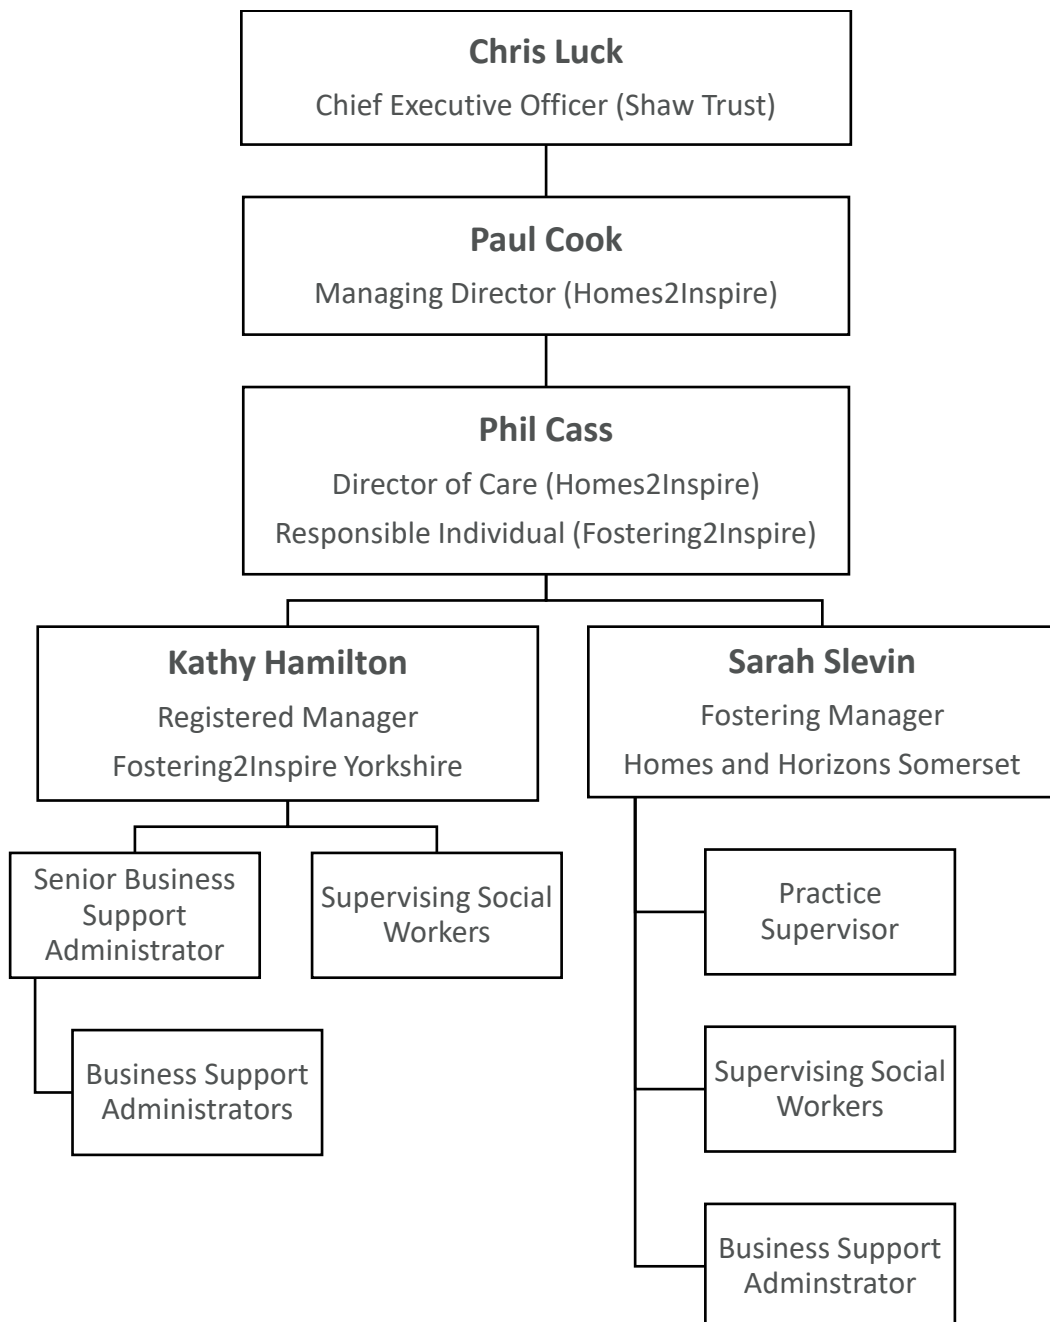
**Chris Luck**
Chief Executive Officer (Shaw Trust)

**Paul Cook**
Managing Director (Homes2Inspire)

**Phil Cass**
Director of Care (Homes2Inspire)
Responsible Individual (Fostering2Inspire)

**Kathy Hamilton**
Registered Manager
Fostering2Inspire Yorkshire

Senior Business Support Administrator

Supervising Social Workers

Business Support Administrators

**Sarah Slevin**
Fostering Manager
Homes and Horizons Somerset

Practice Supervisor

Supervising Social Workers

Business Support Adminstrator